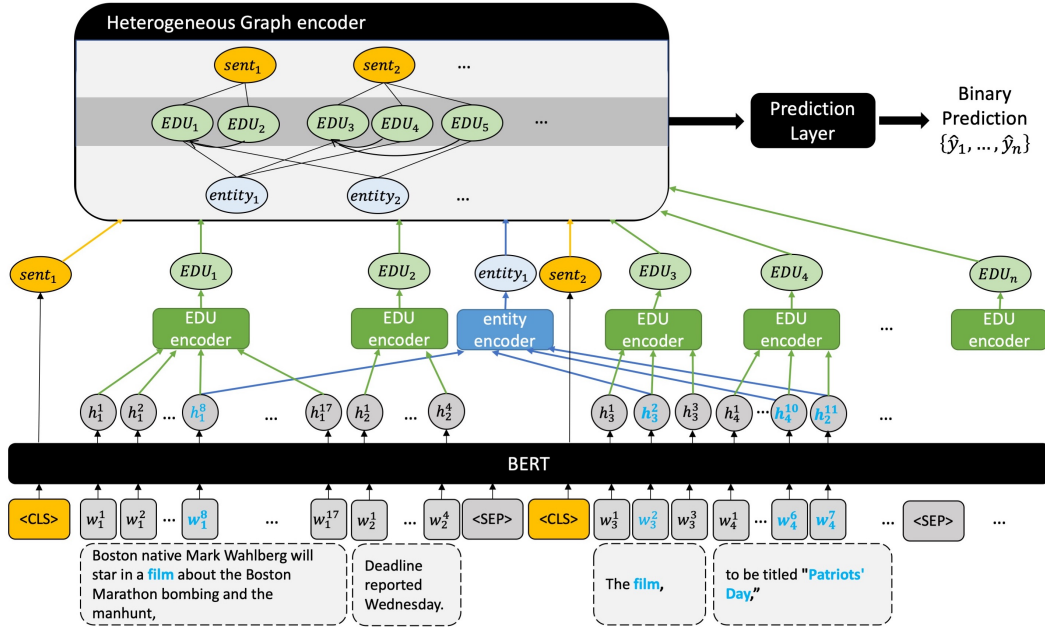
Heterogeneous Graph encoder

$sent_1$ $sent_2$ …

$EDU_1$ $EDU_2$ $EDU_3$ $EDU_4$ $EDU_5$ …

$entity_1$ $entity_2$ …

Prediction Layer

Binary Prediction $\{\hat{y}_1, \ldots, \hat{y}_n\}$

$sent_1$ $EDU_1$ $EDU_2$ $entity_1$ $sent_2$ $EDU_3$ $EDU_4$ $EDU_n$

EDU encoder EDU encoder entity encoder EDU encoder EDU encoder … EDU encoder

$h_1^1$ $h_1^2$ … $h_1^8$ … $h_1^{17}$ $h_2^1$ … $h_2^4$ $h_3^1$ $h_3^2$ $h_3^3$ $h_4^1$ … $h_4^{10}$ $h_2^{11}$ …

BERT

<CLS> $w_1^1$ $w_1^2$ … $w_1^8$ … $w_1^{17}$ $w_2^1$ … $w_2^4$ <SEP> <CLS> $w_3^1$ $w_3^2$ $w_3^3$ $w_4^1$ … $w_4^6$ $w_4^7$ … <SEP> …

Boston native Mark Wahlberg will star in a film about the Boston Marathon bombing and the manhunt,

Deadline reported Wednesday.

The film,

to be titled "Patriots' Day,"